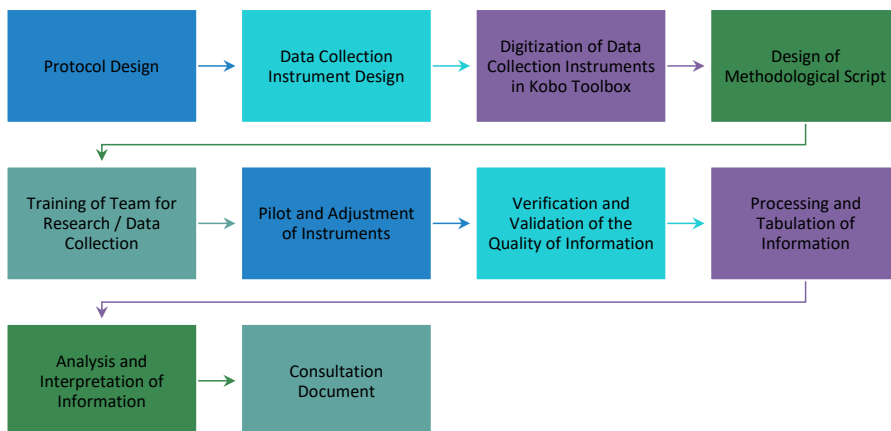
Protocol Design

Data Collection Instrument Design

Digitization of Data Collection Instruments in Kobo Toolbox

Design of Methodological Script

Training of Team for Research / Data Collection

Pilot and Adjustment of Instruments

Verification and Validation of the Quality of Information

Processing and Tabulation of Information

Analysis and Interpretation of Information

Consultation Document